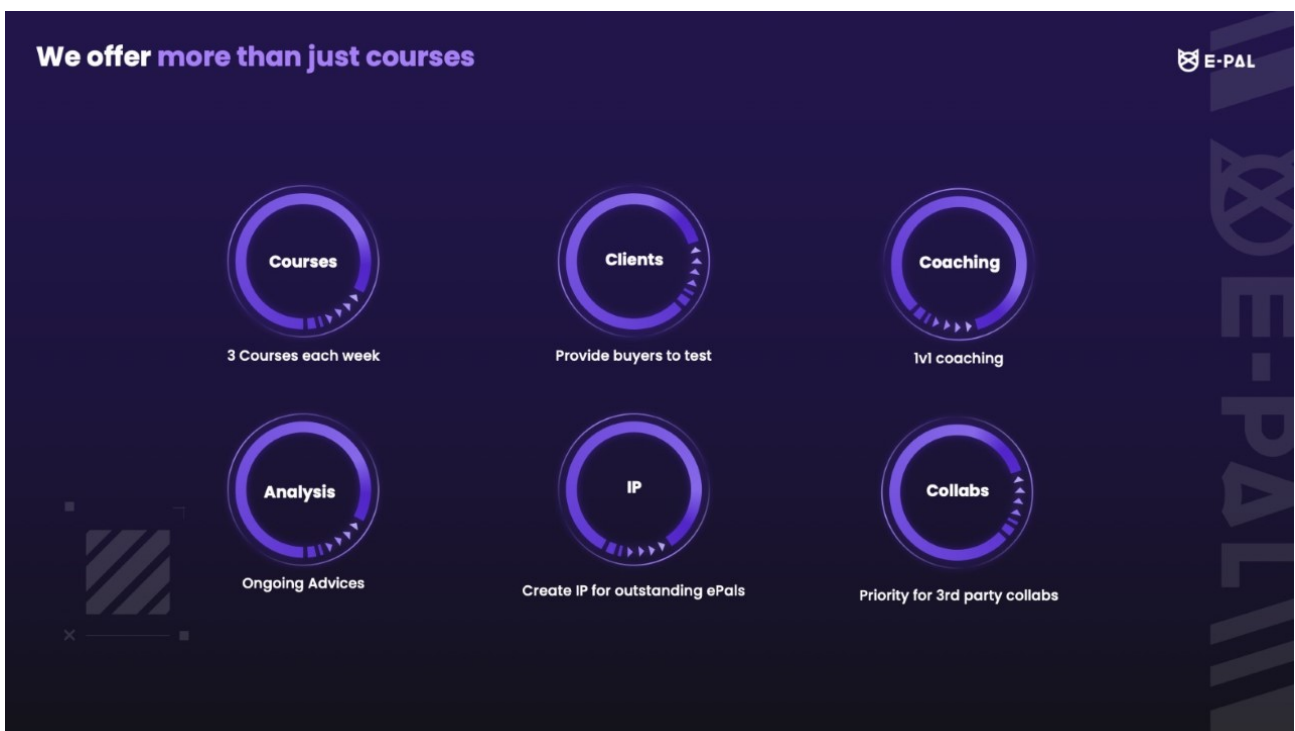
We offer more than just courses

E-PΔL

Courses
3 Courses each week

Clients
Provide buyers to test

Coaching
1v1 coaching

Analysis
Ongoing Advices

IP
Create IP for outstanding ePals

Collabs
Priority for 3rd party collabs

E-PΔL